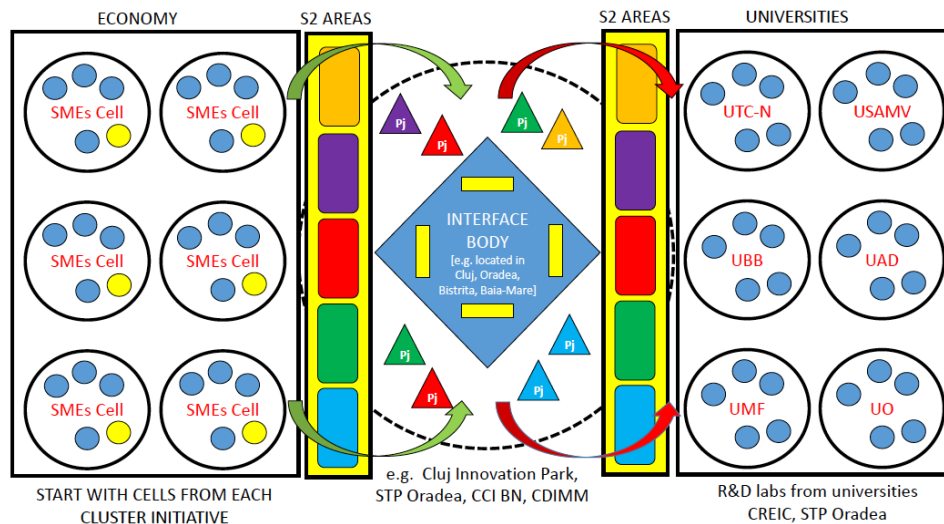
ECONOMY

S2 AREAS

S2 AREAS

UNIVERSITIES

SMEs Cell

SMEs Cell

SMEs Cell

SMEs Cell

SMEs Cell

SMEs Cell

Pj

Pj

Pj

Pj

Pj

Pj

Pj

Pj

INTERFACE BODY
[e.g. located in Cluj, Oradea, Bistrita, Baia-Mare]

UTC-N

USAMV

UBB

UAD

UMF

UO

START WITH CELLS FROM EACH CLUSTER INITIATIVE

e.g. Cluj Innovation Park, STP Oradea, CCI BN, CDIMM

R&D labs from universities CREIC, STP Oradea